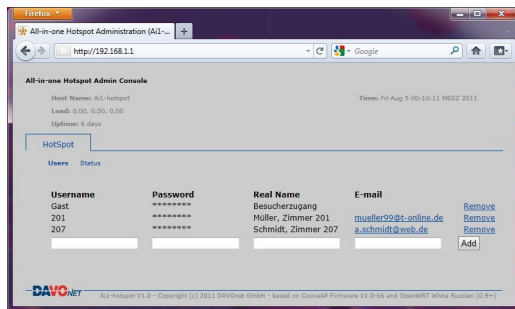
Firefox

All-in-one Hotspot Administration (Ai1-... +

http://192.168.1.1

Google

All-in-one Hotspot Admin Console

Host Name: Ai1-hotspot

Load: 0.00, 0.00, 0.00

Uptime: 6 days

Time: Fri Aug 5 00:10:11 MESZ 2011

HotSpot

Users Status

| Username | Password | Real Name | E-mail | |
|---|---|---|---|---|
| Gast | ******** | Besucherzugang | | Remove |
| 201 | ******** | Müller, Zimmer 201 | mueller99@t-online.de | Remove |
| 207 | ******** | Schmidt, Zimmer 207 | a.schmidt@web.de | Remove |
| | | | | Add |

DAVONET Ai1-hotspot V1.0 - Copyright (c) 2011 DAVOnet GmbH - based on CoovaAP Firmware V1.0-b6 and OpenWRT White Russian (0.9+)